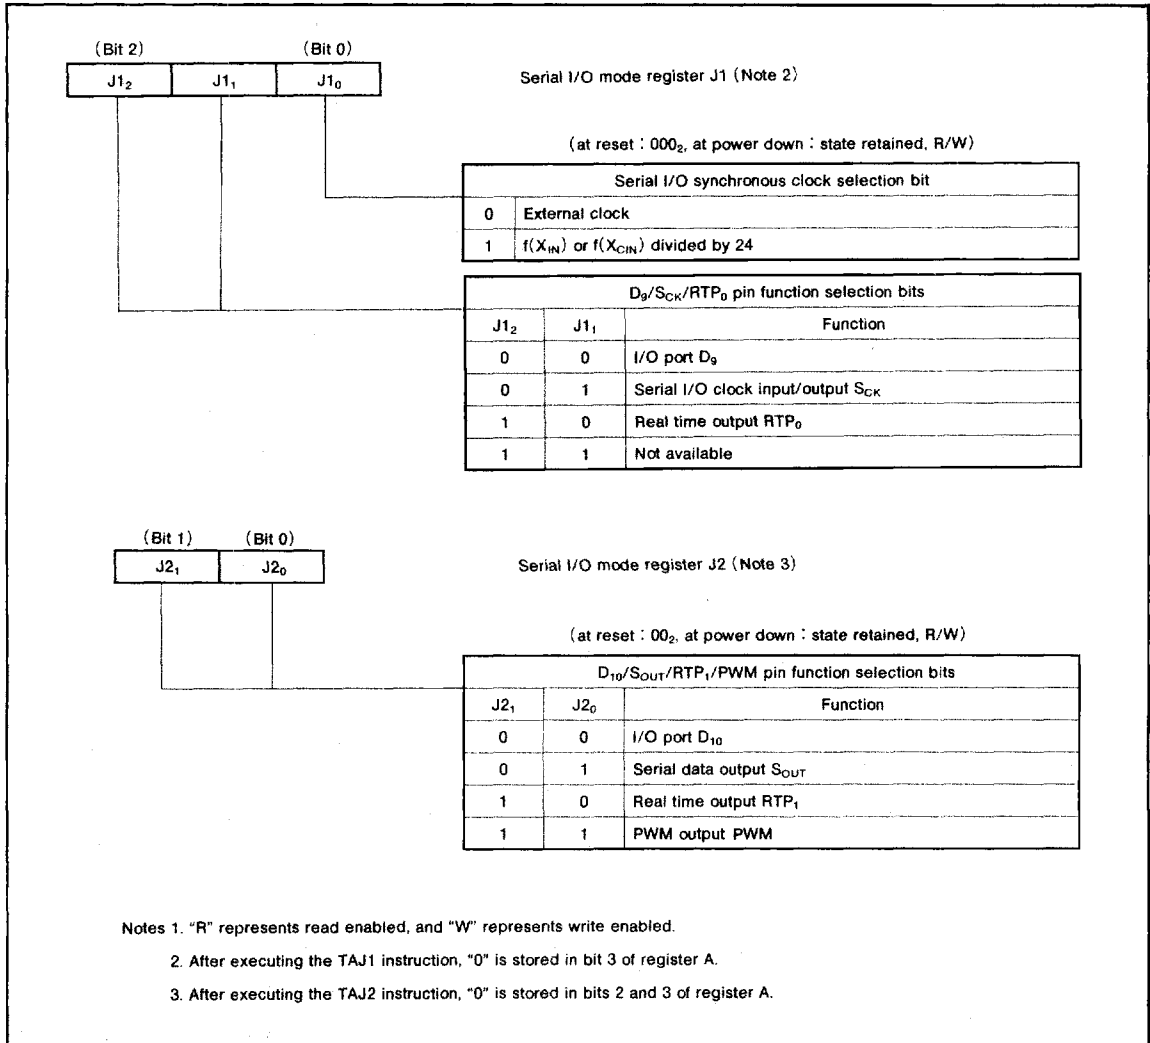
(Bit 2) (Bit 0)

| $J1_2$ | $J1_1$ | $J1_0$ |
|---|---|---|

Serial I/O mode register J1 (Note 2)

(at reset : $000_2$, at power down : state retained, R/W)

| Serial I/O synchronous clock selection bit | |
|---|---|
| 0 | External clock |
| 1 | $f(X_{IN})$ or $f(X_{CIN})$ divided by 24 |

$D_9/S_{CK}/RTP_0$ pin function selection bits

| $J1_2$ | $J1_1$ | Function |
|---|---|---|
| 0 | 0 | I/O port $D_9$ |
| 0 | 1 | Serial I/O clock input/output $S_{CK}$ |
| 1 | 0 | Real time output $RTP_0$ |
| 1 | 1 | Not available |

(Bit 1) (Bit 0)

| $J2_1$ | $J2_0$ |
|---|---|

Serial I/O mode register J2 (Note 3)

(at reset : $00_2$, at power down : state retained, R/W)

$D_{10}/S_{OUT}/RTP_1/PWM$ pin function selection bits

| $J2_1$ | $J2_0$ | Function |
|---|---|---|
| 0 | 0 | I/O port $D_{10}$ |
| 0 | 1 | Serial data output $S_{OUT}$ |
| 1 | 0 | Real time output $RTP_1$ |
| 1 | 1 | PWM output PWM |

Notes 1. "R" represents read enabled, and "W" represents write enabled.

2. After executing the TAJ1 instruction, "0" is stored in bit 3 of register A.

3. After executing the TAJ2 instruction, "0" is stored in bits 2 and 3 of register A.